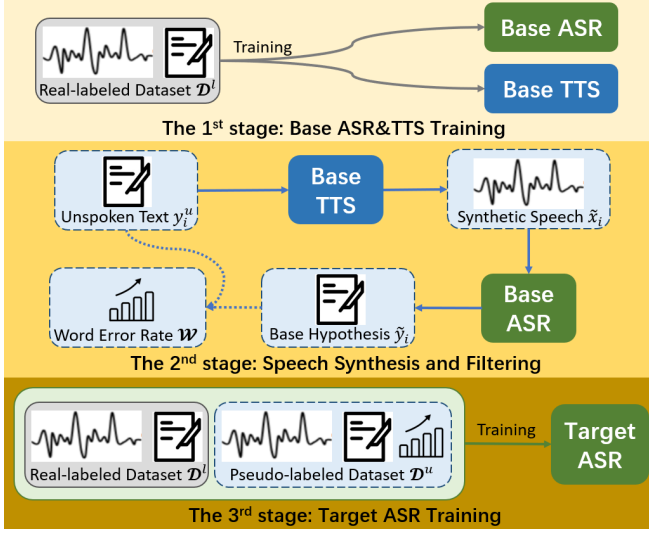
Real-labeled Dataset $\mathcal{D}^l$

Training

Base ASR

Base TTS

The 1st stage: Base ASR&TTS Training

Unspoken Text $y_i^u$

Base TTS

Synthetic Speech $\tilde{x}_i$

Word Error Rate $\mathcal{W}$

Base Hypothesis $\tilde{y}_i$

Base ASR

The 2nd stage: Speech Synthesis and Filtering

Real-labeled Dataset $\mathcal{D}^l$

Pseudo-labeled Dataset $\mathcal{D}^u$

Training

Target ASR

The 3rd stage: Target ASR Training